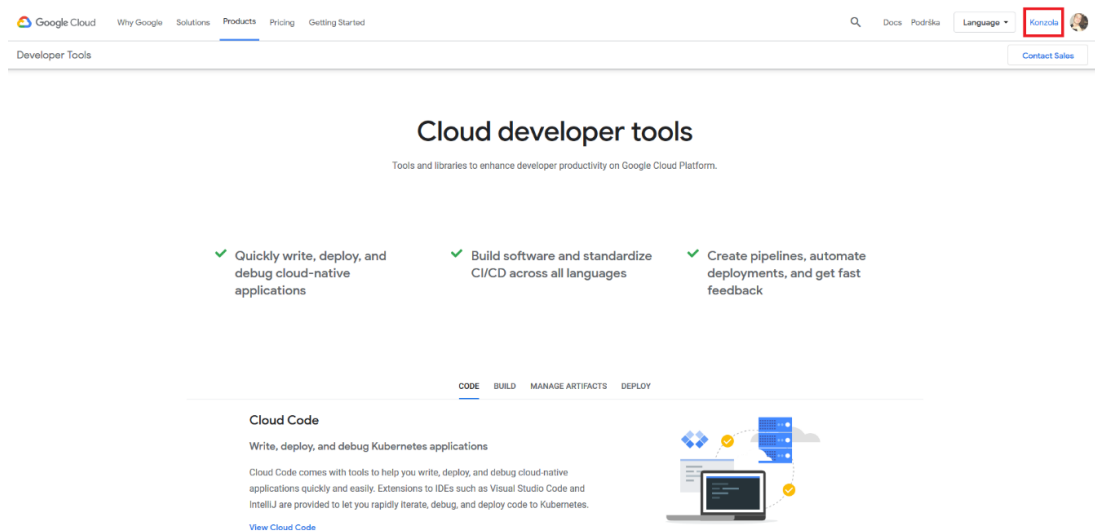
Google Cloud Why Google Solutions Products Pricing Getting Started

Docs Podrška Language Konzola

Developer Tools

Contact Sales

Cloud developer tools

Tools and libraries to enhance developer productivity on Google Cloud Platform.

Quickly write, deploy, and debug cloud-native applications

Build software and standardize CI/CD across all languages

Create pipelines, automate deployments, and get fast feedback

CODE BUILD MANAGE ARTIFACTS DEPLOY

Cloud Code

Write, deploy, and debug Kubernetes applications

Cloud Code comes with tools to help you write, deploy, and debug cloud-native applications quickly and easily. Extensions to IDEs such as Visual Studio Code and IntelliJ are provided to let you rapidly iterate, debug, and deploy code to Kubernetes.

View Cloud Code